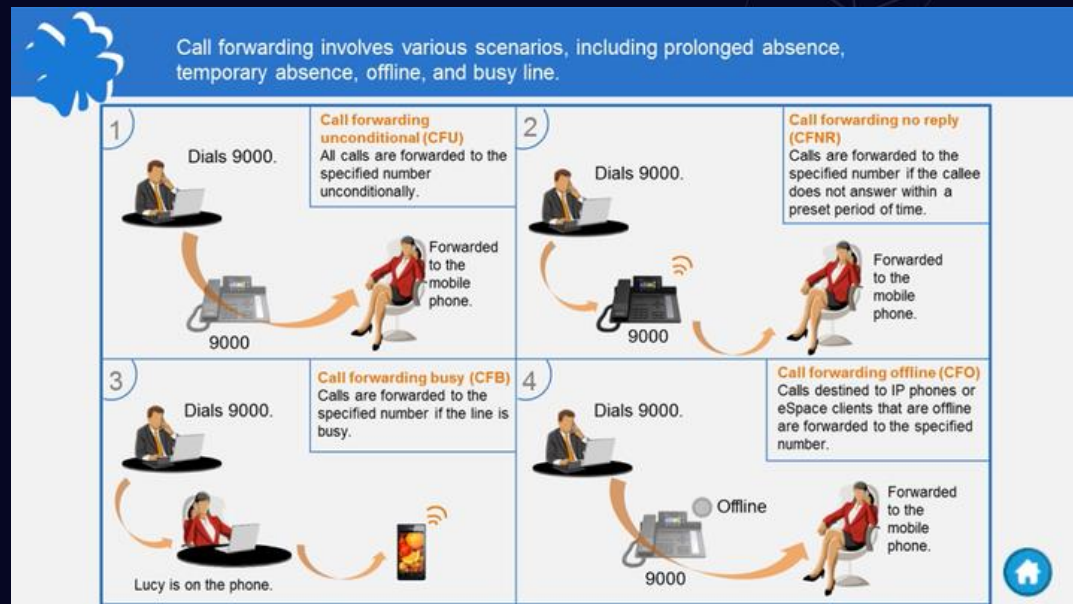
Call forwarding involves various scenarios, including prolonged absence, temporary absence, offline, and busy line.

1

Call forwarding unconditional (CFU)
All calls are forwarded to the specified number unconditionally.

Dials 9000.

Forwarded to the mobile phone.

9000

2

Call forwarding no reply (CFNR)
Calls are forwarded to the specified number if the callee does not answer within a preset period of time.

Dials 9000.

Forwarded to the mobile phone.

9000

3

Call forwarding busy (CFB)
Calls are forwarded to the specified number if the line is busy.

Dials 9000.

Lucy is on the phone.

4

Call forwarding offline (CFO)
Calls destined to IP phones or eSpace clients that are offline are forwarded to the specified number.

Dials 9000.

Offline

Forwarded to the mobile phone.

9000